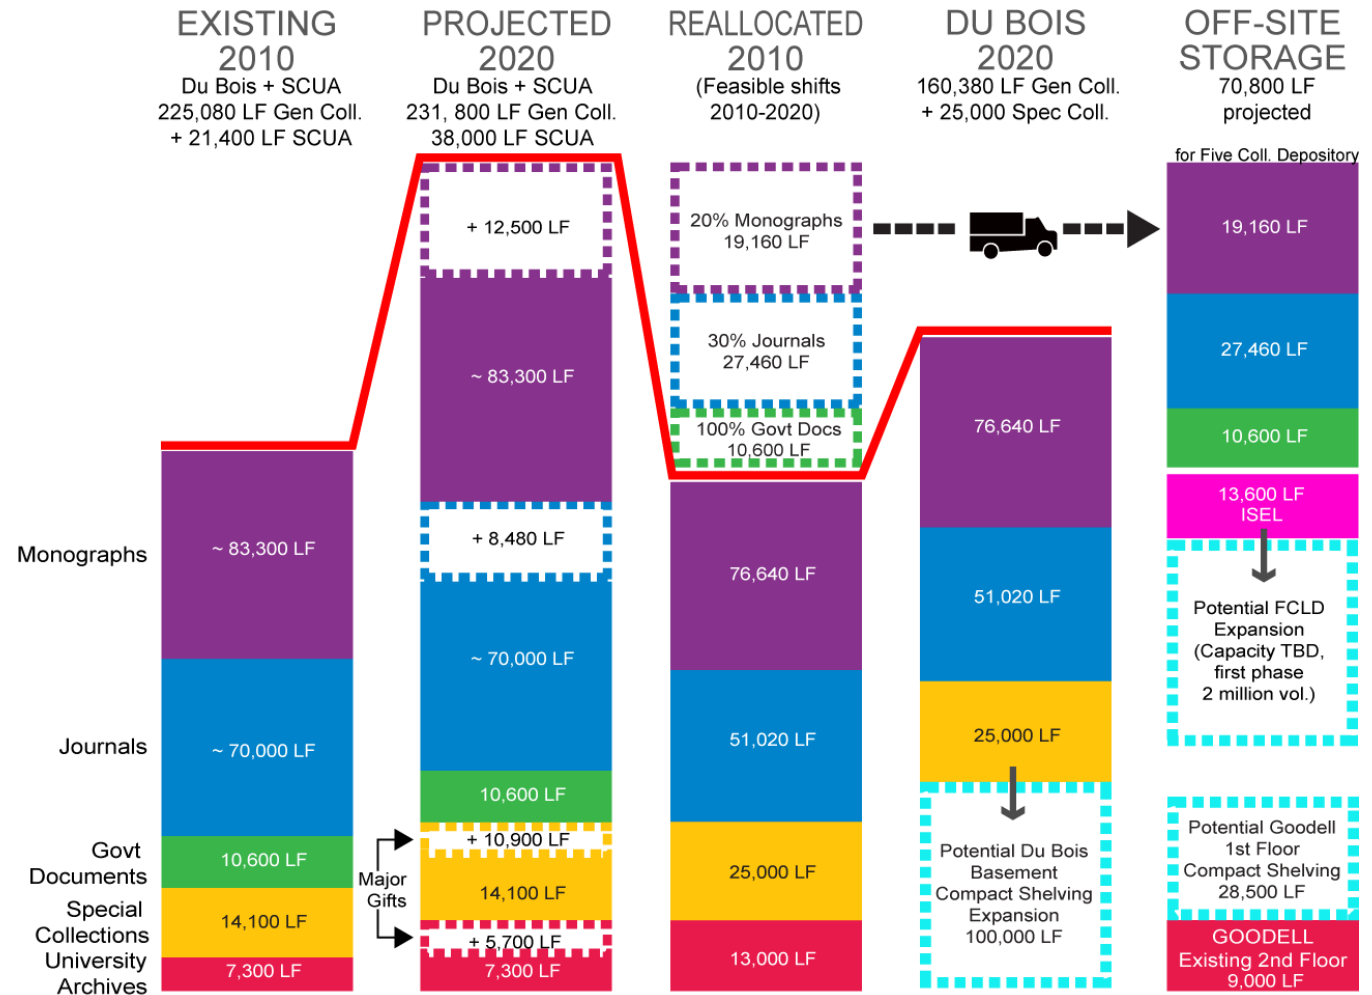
EXISTING 2010
Du Bois + SCUA
225,080 LF Gen Coll.
+ 21,400 LF SCUA

PROJECTED 2020
Du Bois + SCUA
231, 800 LF Gen Coll.
38,000 LF SCUA

REALLOCATED 2010
(Feasible shifts 2010-2020)

DU BOIS 2020
160,380 LF Gen Coll.
+ 25,000 Spec Coll.

OFF-SITE STORAGE
70,800 LF
projected

Monographs
Journals
Govt Documents
Special Collections
University Archives

~ 83,300 LF
~ 70,000 LF
10,600 LF
14,100 LF
7,300 LF

+ 12,500 LF
~ 83,300 LF
+ 8,480 LF
~ 70,000 LF
10,600 LF
+ 10,900 LF
14,100 LF
+ 5,700 LF
7,300 LF

Major Gifts

20% Monographs
19,160 LF
30% Journals
27,460 LF
100% Govt Docs
10,600 LF
76,640 LF
51,020 LF
25,000 LF
13,000 LF

76,640 LF
51,020 LF
25,000 LF
Potential Du Bois Basement Compact Shelving Expansion
100,000 LF

for Five Coll. Depository
19,160 LF
27,460 LF
10,600 LF
13,600 LF
ISEL
Potential FCLD Expansion
(Capacity TBD, first phase
2 million vol.)
Potential Goodell
1st Floor
Compact Shelving
28,500 LF
GOODELL
Existing 2nd Floor
9,000 LF